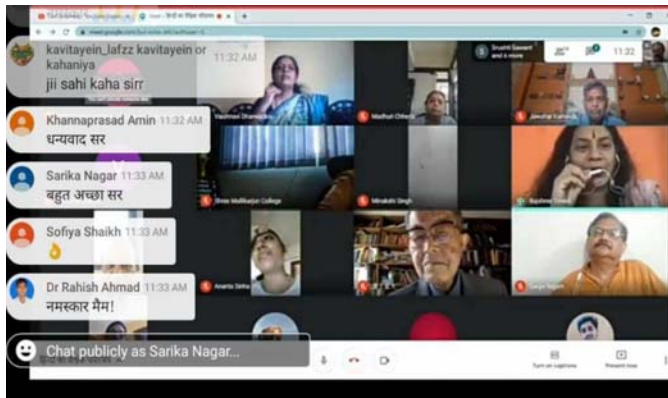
kavitayein_lafzz kavitayein or kahaniya 11:32 AM
jii sahi kaha sirr

Khannaprasad Amin 11:32 AM
धन्यवाद सर

Sarika Nagar 11:33 AM
बहुत अच्छा सर

Sofiya Shaikh 11:33 AM
👌

Dr Rahish Ahmad 11:33 AM
नमस्कार मैम!

Chat publicly as Sarika Nagar...

Srushti Sawant and 6 more

11:32

Vaishnavi Dhanwade

Madhuri Chheda

Janardan Kumar

Shree Mallikarjun College

Minakshi Singh

Rajshree

Amrita Sinha

Sanjay

Turn on captions

Present now